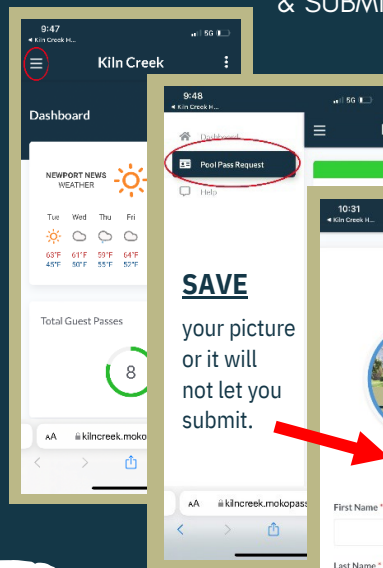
& SUBM

9:47
◂ Kiln Creek H...
5G
Kiln Creek
Dashboard
NEWPORT NEWS
WEATHER
Tue Wed Thu Fri
63°F 61°F 61°F 58°F
45°F 50°F 55°F 52°F
Total Guest Passes
8
AA kilncreek.moko

9:48
◂ Kiln Creek H...
5G
Dashboard
Pool Pass Request
Help
SAVE
your picture or it will not let you submit.
AA kilncreek.mokopass

10:31
◂ Kiln Creek H...
First Name *
Last Name *